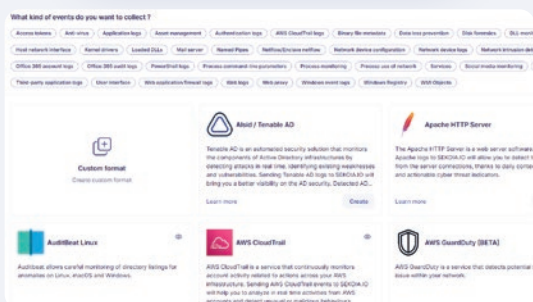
What kind of events do you want to collect ?

Access tokens | Anti-virus | Application logs | Asset management | Authentication logs | AWS CloudTrail logs | Binary file metadata | Data loss prevention | Disk forensics | DLL monit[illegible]

Host network interface | Kernel drivers | Loaded DLLs | Mail server | Named Pipes | Netflow/Enclave netflow | Network device configuration | Network device logs | Network intrusion det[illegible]

Office 365 account logs | Office 365 audit logs | PowerShell logs | Process command-line parameters | Process monitoring | Process use of network | Services | Social media monitoring | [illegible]

Third-party application logs | User interface | Web application firewall logs | Web logs | Web proxy | Windows event logs | Windows Registry | WMI Objects

Custom format
Create custom format

Alsid / Tenable AD
Tenable AD is an automated security solution that monitors the components of Active Directory infrastructures by detecting attacks in real time, identifying existing weaknesses and vulnerabilities. Sending Tenable AD logs to SEKOIA.IO will bring you a better visibility on the AD security. Detected AD...
Learn more
Create

Apache HTTP Server
The Apache HTTP Server is a web server software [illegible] Apache logs to SEKOIA.IO will allow you to detect t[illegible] from the server connections, thanks to daily corre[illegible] and actionable cyber threat indicators.
Learn more

AuditBeat Linux
Auditbeat allows careful monitoring of directory listings for anomalies on Linux, macOS and Windows.

AWS CloudTrail
AWS CloudTrail is a service that continuously monitors account activity related to actions across your AWS infrastructure. Sending AWS CloudTrail events to SEKOIA.IO will help you to analyze in real time activities from AWS accounts and detect unusual or malicious behaviours.

AWS GuardDuty [BETA]
AWS GuardDuty is a service that detects potential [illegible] issues within your network.